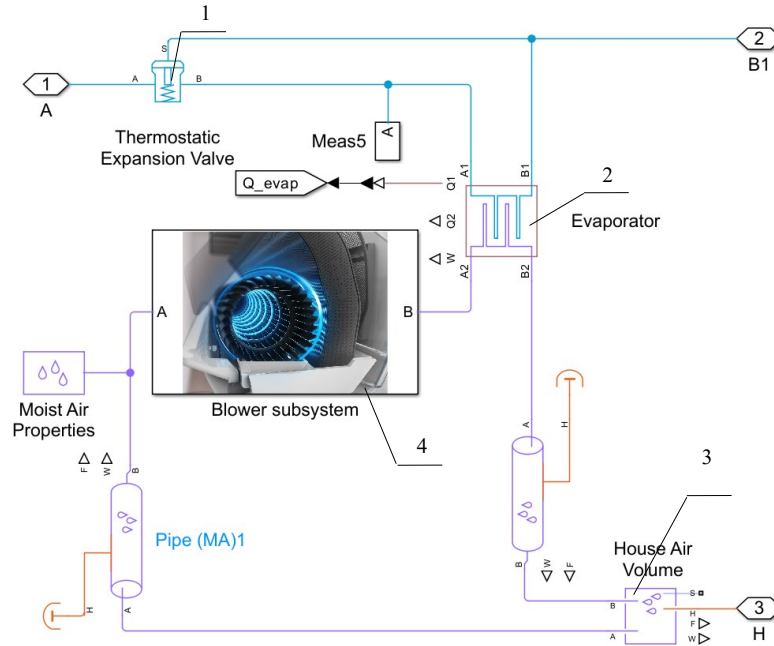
1

S

A

B

1

A

Thermostatic Expansion Valve

2

B1

Meas5

A

Q_evap

Q1

A1

B1

2

Q2

Evaporator

W

A2

B2

A

B

Moist Air Properties

Blower subsystem

4

F

W

B

Pipe (MA)1

H

A

A

H

W

F

B

3

House Air Volume

S

B

H

3

H

F

W

A